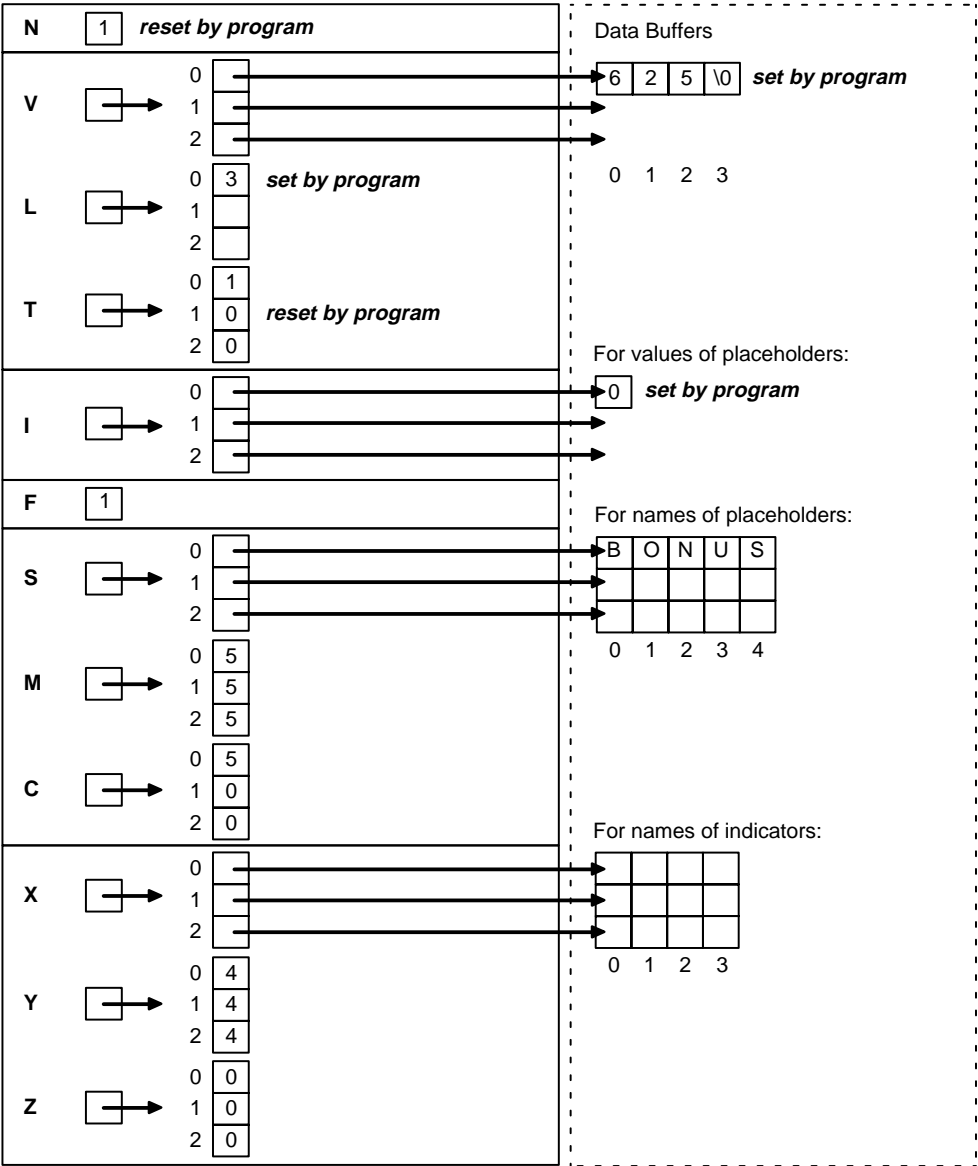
N 1 reset by program

V
0
1
2

L
0 3 set by program
1
2

T
0 1
1 0 reset by program
2 0

I
0
1
2

F 1

S
0
1
2

M
0 5
1 5
2 5

C
0 5
1 0
2 0

X
0
1
2

Y
0 4
1 4
2 4

Z
0 0
1 0
2 0

Data Buffers

| 6 | 2 | 5 | \0 |
|---|---|---|---|

set by program

0 1 2 3

For values of placeholders:

0 set by program

For names of placeholders:

| B | O | N | U | S |
|---|---|---|---|---|
| | | | | |
| | | | | |

0 1 2 3 4

For names of indicators:

| | | | |
|---|---|---|---|
| | | | |
| | | | |

0 1 2 3